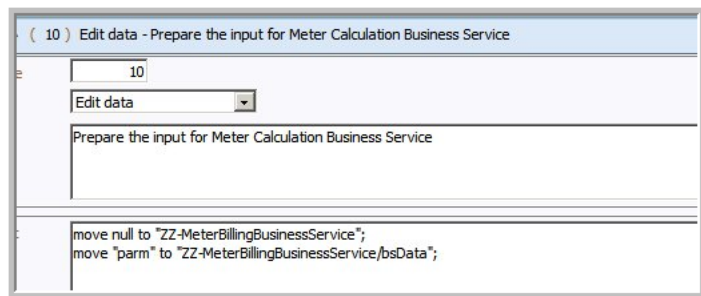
( 10 ) Edit data - Prepare the input for Meter Calculation Business Service

10

Edit data

Prepare the input for Meter Calculation Business Service

move null to "ZZ-MeterBillingBusinessService";
move "parm" to "ZZ-MeterBillingBusinessService/bsData";